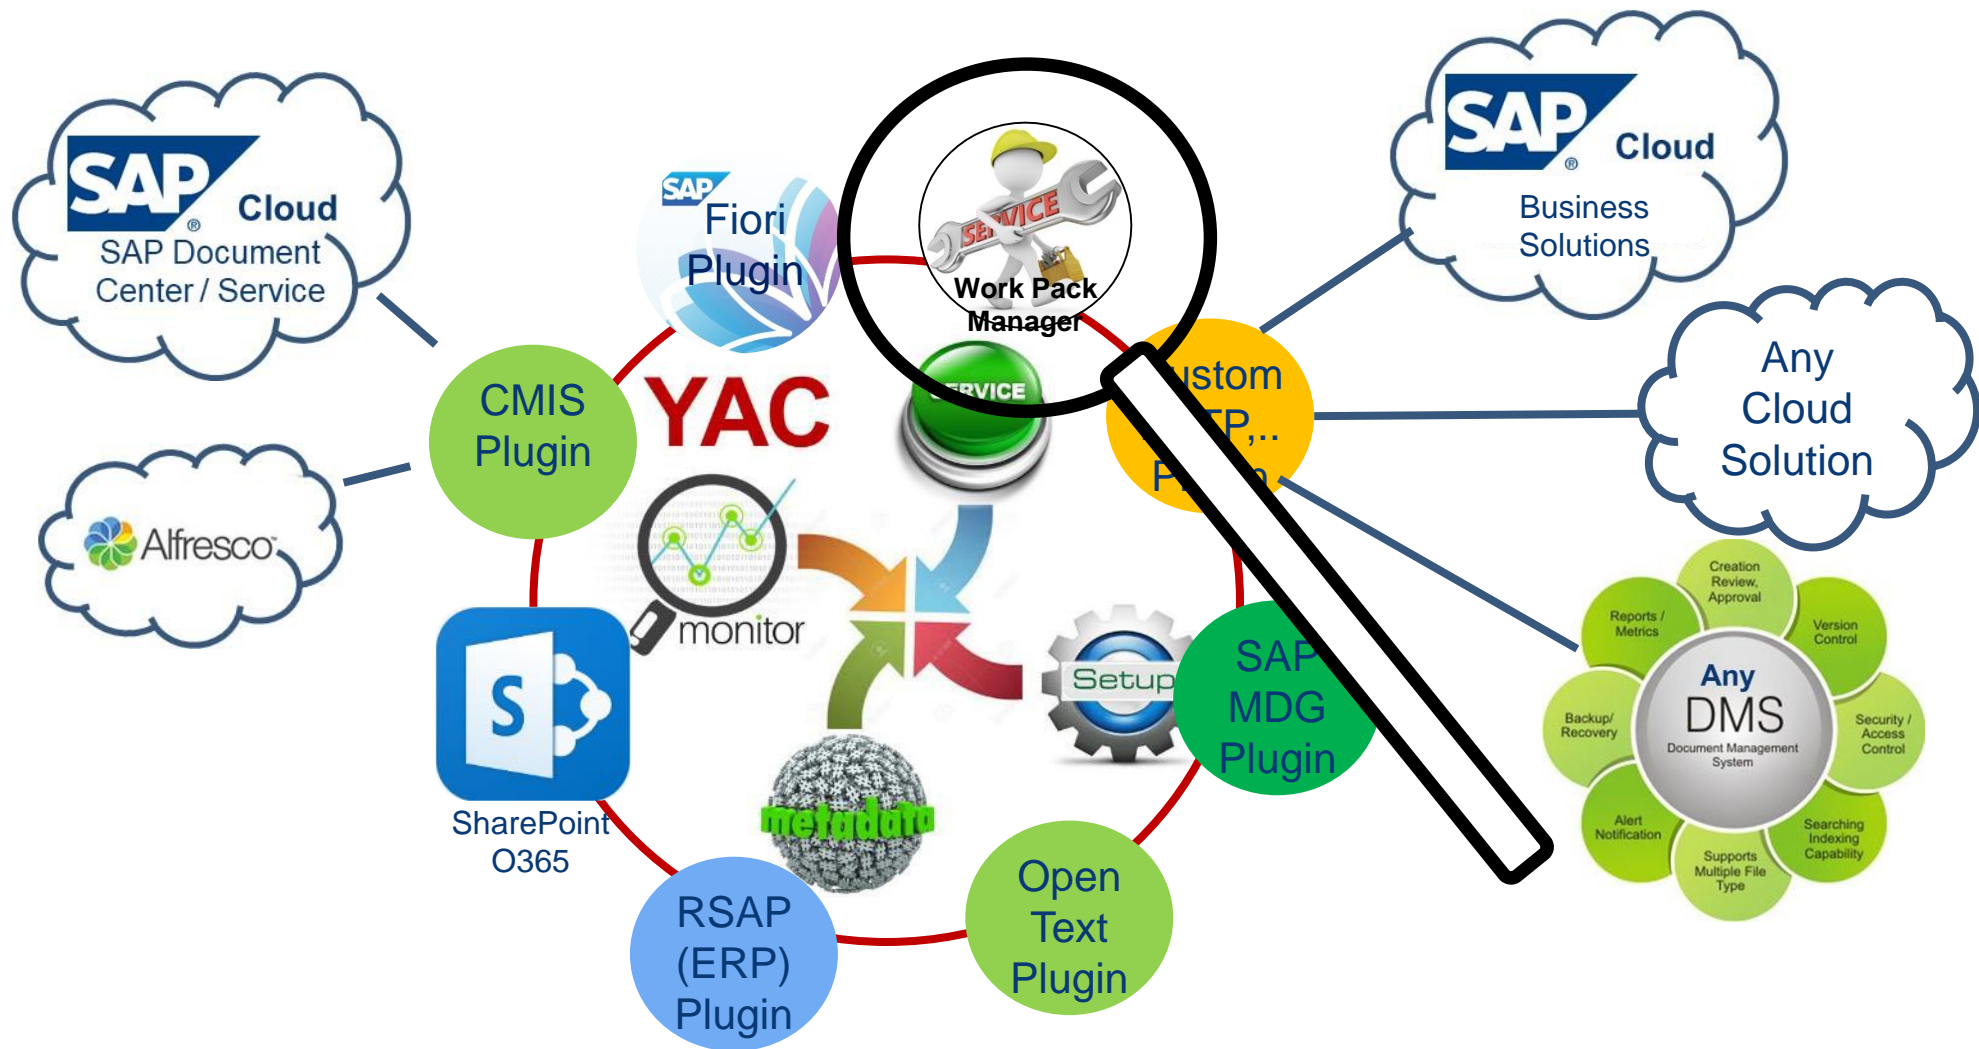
SAP Cloud
SAP Document Center / Service

Alfresco

SAP Fiori Plugin

SERVICE
Work Pack Manager

SAP Cloud
Business Solutions

Any Cloud Solution

CMIS Plugin

YAC

SERVICE

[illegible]ustom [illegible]TP,.. P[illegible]n

monitor

SharePoint O365

Setup

SAP MDG Plugin

metadata

RSAP (ERP) Plugin

Open Text Plugin

Any DMS
Document Management System
Creation Review, Approval
Version Control
Security / Access Control
Searching Indexing Capability
Supports Multiple File Type
Alert Notification
Backup/ Recovery
Reports / Metrics